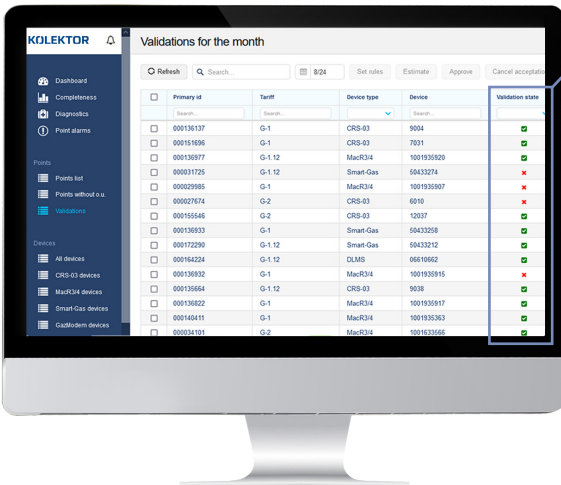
KOLEKTOR

Dashboard
Completeness
Diagnostics
Point alarms

Points
Points list
Points without o.u.
Validations

Devices
All devices
CRS-03 devices
MacR3/4 devices
Smart-Gas devices
GazModem devices

Validations for the month

Refresh
Search...
8/24
Set rules
Estimate
Approve
Cancel acceptatio

| | Primary id | Tariff | Device type | Device | Validation state |
|---|---|---|---|---|---|
| | Search... | Search... | | Search... | |
| | 000136137 | G-1 | CRS-03 | 9004 | |
| | 000151696 | G-1 | CRS-03 | 7031 | |
| | 000136977 | G-1.12 | MacR3/4 | 1001935920 | |
| | 000031725 | G-1.12 | Smart-Gas | 50433274 | |
| | 000029985 | G-1 | MacR3/4 | 1001935907 | |
| | 000027674 | G-2 | CRS-03 | 6010 | |
| | 000155546 | G-2 | CRS-03 | 12037 | |
| | 000136933 | G-1 | Smart-Gas | 50433258 | |
| | 000172290 | G-1.12 | Smart-Gas | 50433212 | |
| | 000164224 | G-1.12 | DLMS | 06610662 | |
| | 000136932 | G-1 | MacR3/4 | 1001935915 | |
| | 000135664 | G-1.12 | CRS-03 | 9038 | |
| | 000136822 | G-1 | MacR3/4 | 1001935917 | |
| | 000140411 | G-1 | MacR3/4 | 1001935363 | |
| | 000034101 | G-2 | MacR3/4 | 1001633566 | |